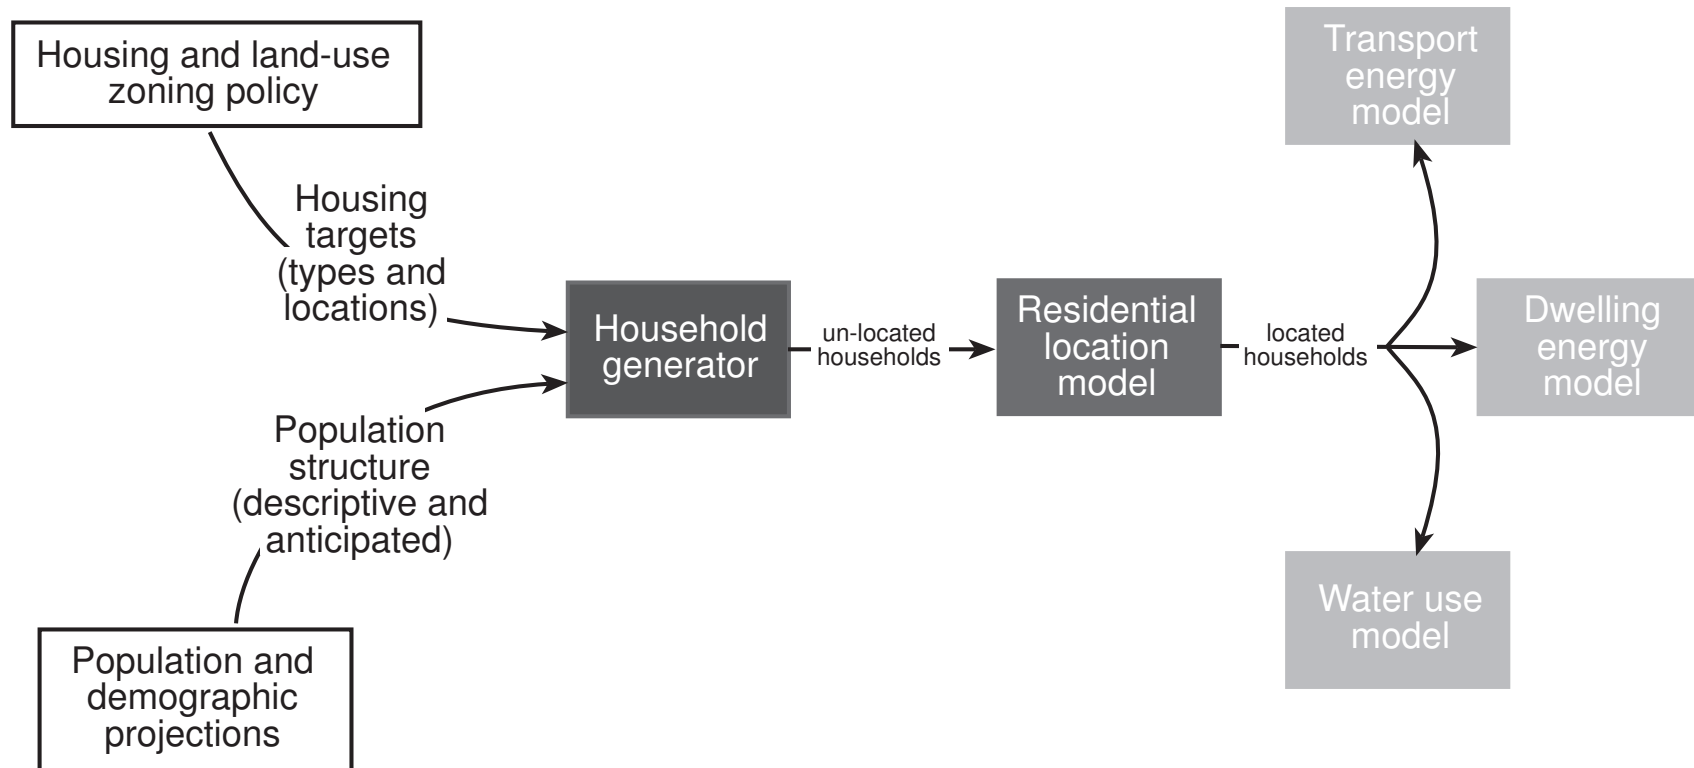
Housing and land-use zoning policy

Housing targets (types and locations)

Population structure (descriptive and anticipated)

Population and demographic projections

Household generator

un-located households

Residential location model

located households

Transport energy model

Dwelling energy model

Water use model